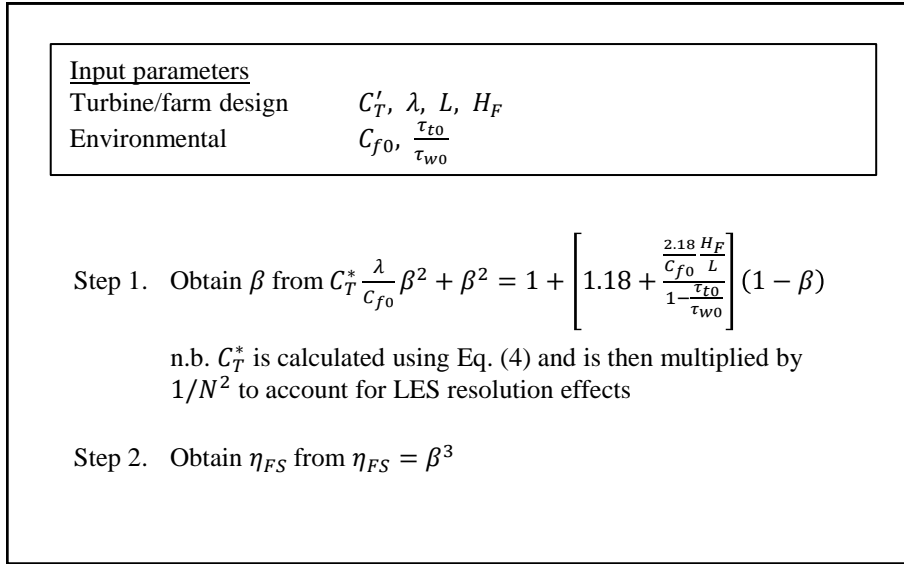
Input parameters

| | |
|---|---|
| Turbine/farm design | $C_T',\ \lambda,\ L,\ H_F$ |
| Environmental | $C_{f0},\ \frac{\tau_{t0}}{\tau_{w0}}$ |

Step 1. Obtain $\beta$ from $C_T^* \frac{\lambda}{C_{f0}} \beta^2 + \beta^2 = 1 + \left[1.18 + \frac{\frac{2.18}{C_{f0}} \frac{H_F}{L}}{1 - \frac{\tau_{t0}}{\tau_{w0}}}\right] (1 - \beta)$

n.b. $C_T^*$ is calculated using Eq. (4) and is then multiplied by $1/N^2$ to account for LES resolution effects

Step 2. Obtain $\eta_{FS}$ from $\eta_{FS} = \beta^3$